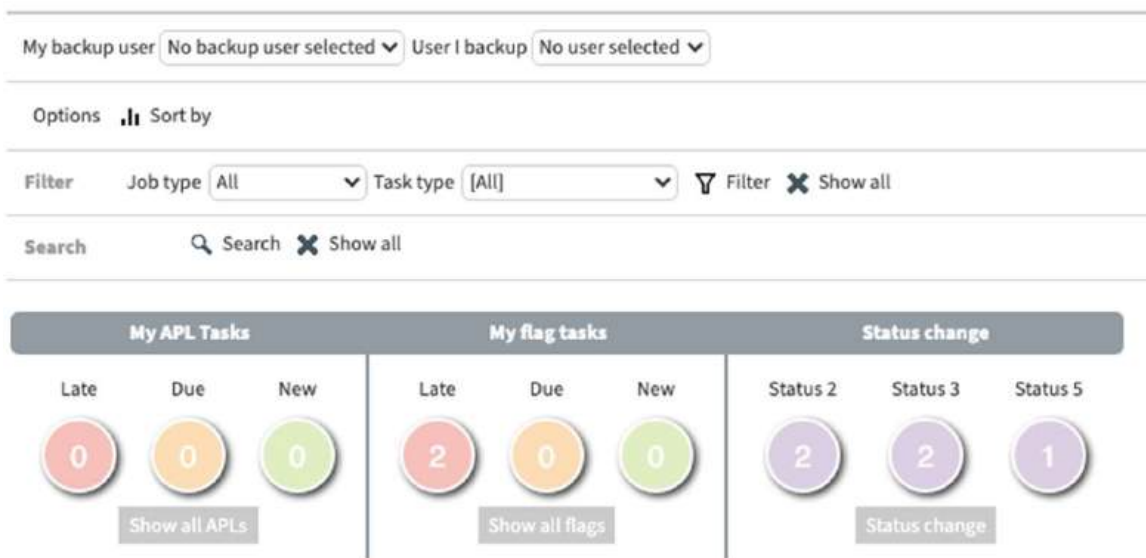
My backup user No backup user selected User I backup No user selected

Options Sort by

Filter Job type All Task type [All] Filter Show all

Search Search Show all

| My APL Tasks | | | My flag tasks | | | Status change | | |
|---|---|---|---|---|---|---|---|---|
| Late | Due | New | Late | Due | New | Status 2 | Status 3 | Status 5 |
| 0 | 0 | 0 | 2 | 0 | 0 | 2 | 2 | 1 |

Show all APLs

Show all flags

Status change